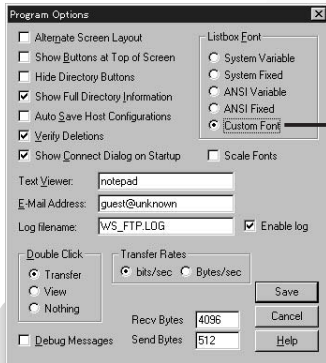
Program Options

Alternate Screen Layout
Show Buttons at Top of Screen
Hide Directory Buttons
Show Full Directory Information
Auto Save Host Configurations
Verify Deletions
Show Connect Dialog on Startup

Listbox Font
System Variable
System Fixed
ANSI Variable
ANSI Fixed
Custom Font

Scale Fonts

Text Viewer: notepad
E-Mail Address: guest@unknown
Log filename: WS_FTP.LOG
Enable log

Double Click
Transfer
View
Nothing

Transfer Rates
bits/sec
Bytes/sec

Save
Cancel
Help

Recv Bytes 4096
Send Bytes 512

Debug Messages